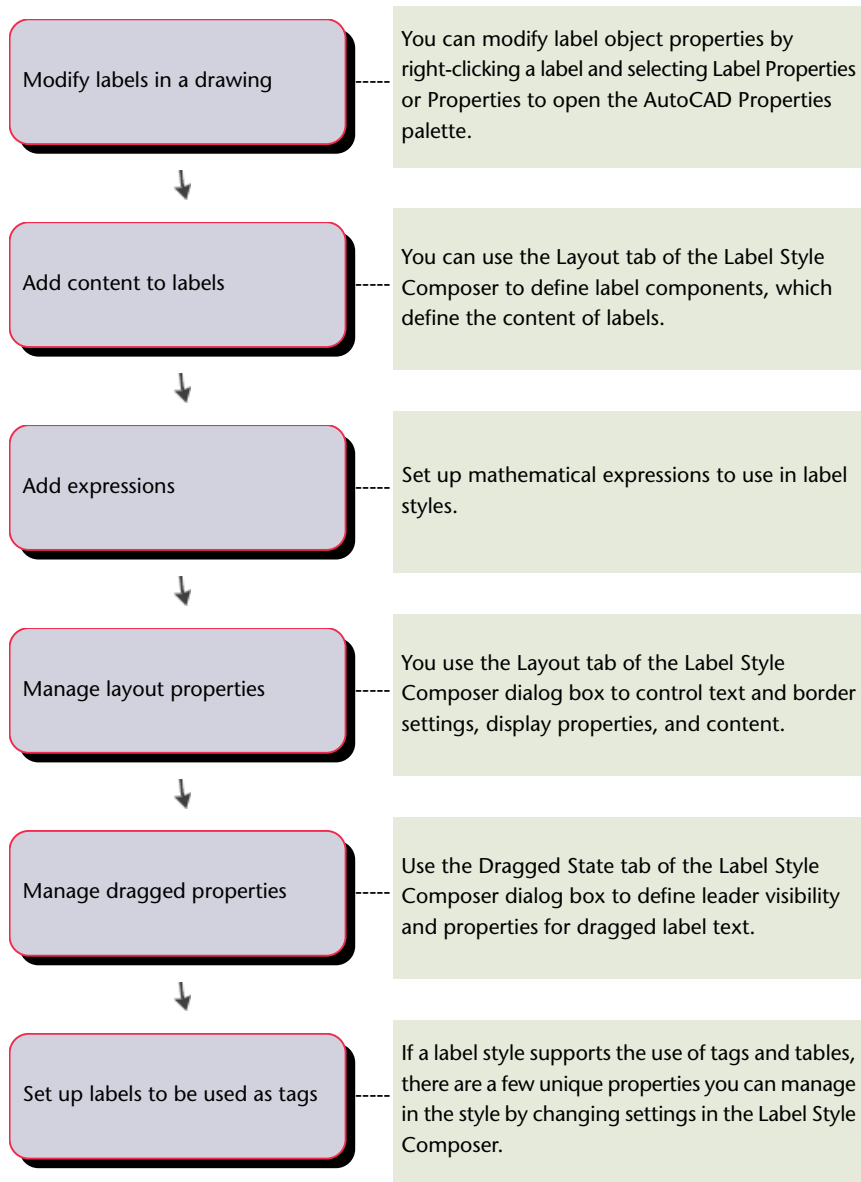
Modify labels in a drawing

You can modify label object properties by right-clicking a label and selecting Label Properties or Properties to open the AutoCAD Properties palette.

Add content to labels

You can use the Layout tab of the Label Style Composer to define label components, which define the content of labels.

Add expressions

Set up mathematical expressions to use in label styles.

Manage layout properties

You use the Layout tab of the Label Style Composer dialog box to control text and border settings, display properties, and content.

Manage dragged properties

Use the Dragged State tab of the Label Style Composer dialog box to define leader visibility and properties for dragged label text.

Set up labels to be used as tags

If a label style supports the use of tags and tables, there are a few unique properties you can manage in the style by changing settings in the Label Style Composer.